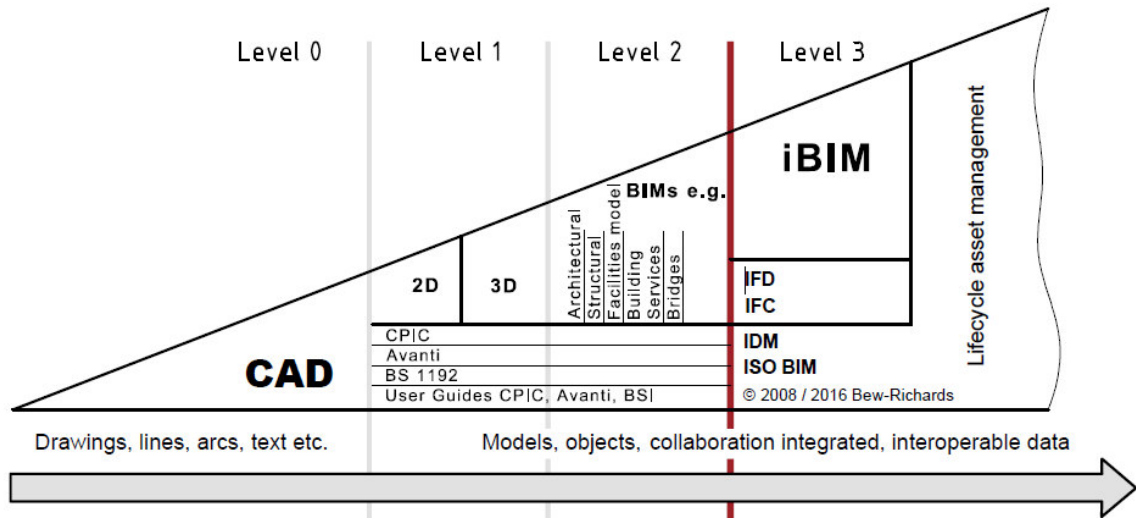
Level 0

Level 1

Level 2

Level 3

iBIM

Lifecycle asset management

BIMs e.g.

Architectural

Structural

Facilities model

Building Services

Bridges

2D

3D

IFD

IFC

CPIC

Avanti

BS 1192

User Guides CPIC, Avanti, BSI

IDM

ISO BIM

© 2008 / 2016 Bew-Richards

CAD

Drawings, lines, arcs, text etc.

Models, objects, collaboration integrated, interoperable data